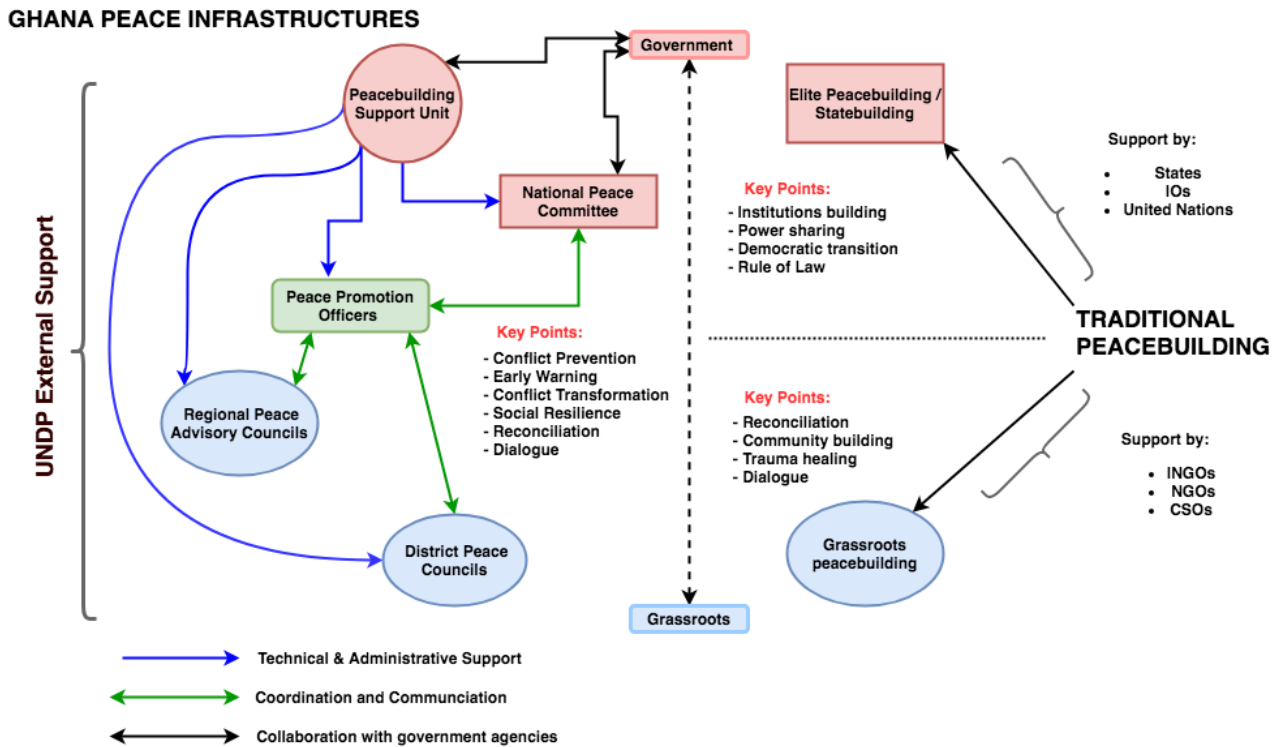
GHANA PEACE INFRASTRUCTURES

UNDP External Support

Peacebuilding Support Unit

Government

National Peace Committee

Peace Promotion Officers

Regional Peace Advisory Councils

District Peace Councils

Key Points:
- Conflict Prevention
- Early Warning
- Conflict Transformation
- Social Resilience
- Reconciliation
- Dialogue

Grassroots

Elite Peacebuilding / Statebuilding

Key Points:
- Institutions building
- Power sharing
- Democratic transition
- Rule of Law

Support by:
- States
- IOs
- United Nations

TRADITIONAL PEACEBUILDING

Key Points:
- Reconciliation
- Community building
- Trauma healing
- Dialogue

Support by:
- INGOs
- NGOs
- CSOs

Grassroots peacebuilding

Technical & Administrative Support

Coordination and Communciation

Collaboration with government agencies